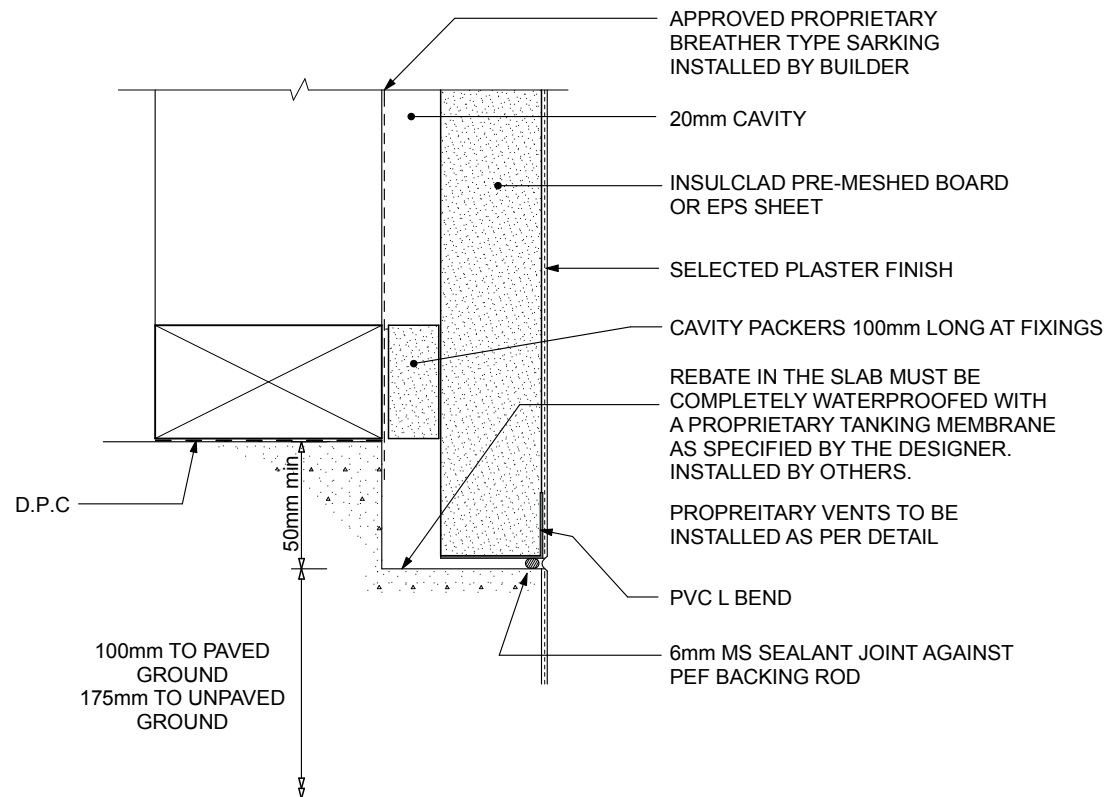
APPROVED PROPRIETARY BREATHER TYPE SARKING INSTALLED BY BUILDER

20mm CAVITY

INSULCLAD PRE-MESHED BOARD OR EPS SHEET

SELECTED PLASTER FINISH

CAVITY PACKERS 100mm LONG AT FIXINGS

REBATE IN THE SLAB MUST BE COMPLETELY WATERPROOFED WITH A PROPRIETARY TANKING MEMBRANE AS SPECIFIED BY THE DESIGNER. INSTALLED BY OTHERS.

D.P.C

50mm min

PROPRIETARY VENTS TO BE INSTALLED AS PER DETAIL

PVC L BEND

100mm TO PAVED GROUND
175mm TO UNPAVED GROUND

6mm MS SEALANT JOINT AGAINST PEF BACKING ROD